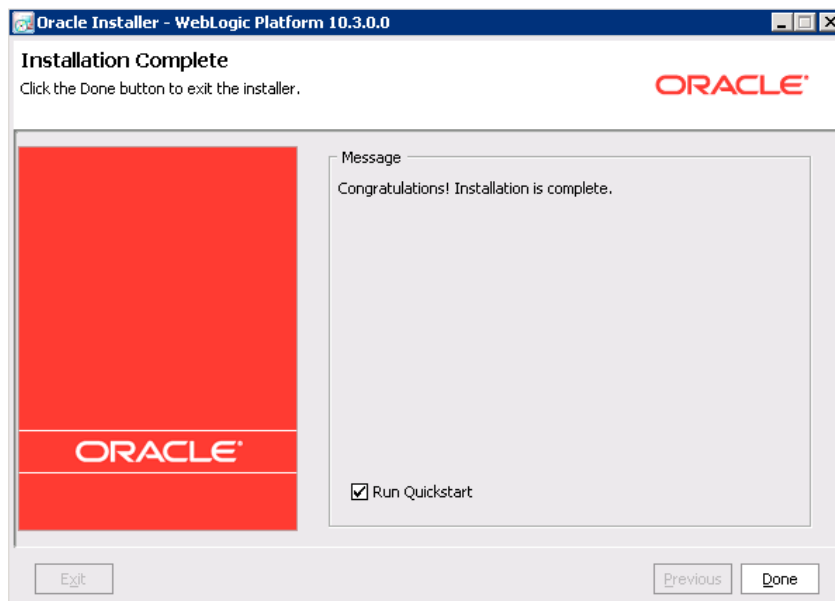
Oracle Installer - WebLogic Platform 10.3.0.0

Installation Complete
Click the Done button to exit the installer.

ORACLE

ORACLE

Message
Congratulations! Installation is complete.

Run Quickstart

Exit

Previous

Done